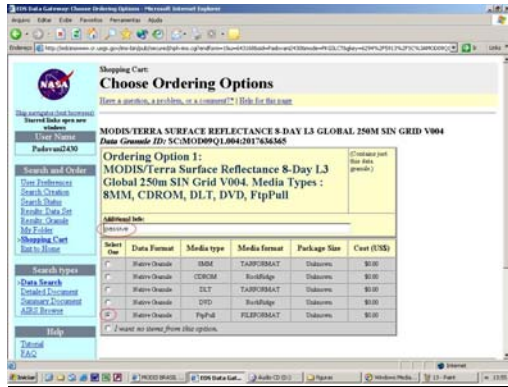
EOS Data Gateway: Choose Ordering Options - Microsoft Internet Explorer

Arquivo Editar Exibir Favoritos Ferramentas Ajuda

Endereço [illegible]

Links

NASA

Skip navigation (text browsers)
Starred links open new windows

User Name
Padovani2430

Search and Order
User Preferences
Search Creation
Search Status
Results: Data Set
Results: Granule
My Folder
>Shopping Cart
Exit to Home

Search types
>Data Search
Detailed Document
Summary Document
ARGI Browse

Help
Tutorial
FAQ

Shopping Cart:
Choose Ordering Options

Have a question, a problem, or a comment? | Help for this page

MODIS/TERRA SURFACE REFLECTANCE 8-DAY L3 GLOBAL 250M SIN GRID V004
Data Granule ID: SC:MOD09Q1.004:2017636365

Ordering Option 1:
MODIS/Terra Surface Reflectance 8-Day L3 Global 250m SIN Grid V004. Media Types : 8MM, CDROM, DLT, DVD, FtpPull

(Contains just this data granule)

Additional Info:
padovani

| Select One | Data Format | Media type | Media format | Package Size | Cost (US$) |
|---|---|---|---|---|---|
| | Native Granule | 8MM | TARFORMAT | Unknown | $0.00 |
| | Native Granule | CDROM | RockRidge | Unknown | $0.00 |
| | Native Granule | DLT | TARFORMAT | Unknown | $0.00 |
| | Native Granule | DVD | RockRidge | Unknown | $0.00 |
| | Native Granule | FtpPull | FILEFORMAT | Unknown | $0.00 |

I want no items from this option.

Internet

Iniciar | PROJ03 BRASIL | EOS Data Gat... | Audio CD (D:) | Figuras | Windows Media... | 13 - Paint | 13:55